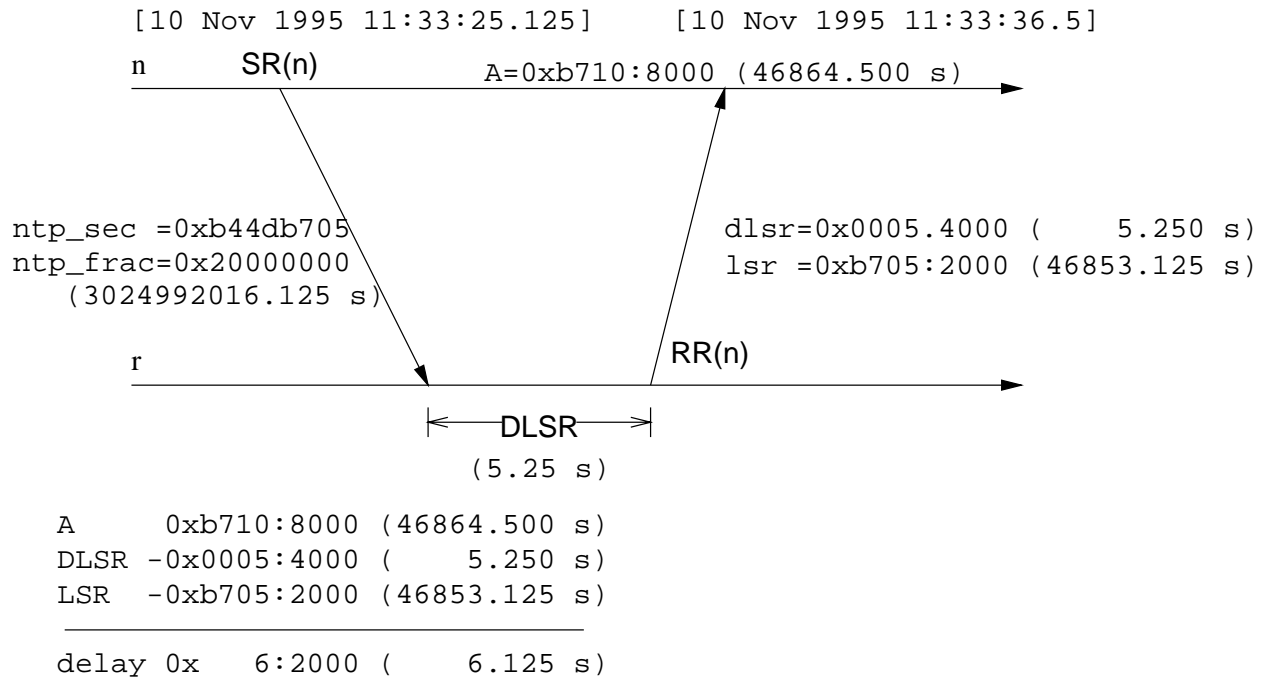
[10 Nov 1995 11:33:25.125]    [10 Nov 1995 11:33:36.5]

n    SR(n)    A=0xb710:8000 (46864.500 s)

ntp_sec =0xb44db705
ntp_frac=0x20000000
(3024992016.125 s)

dlsr=0x0005.4000 (    5.250 s)
lsr =0xb705:2000 (46853.125 s)

r    RR(n)

DLSR
(5.25 s)

A      0xb710:8000 (46864.500 s)
DLSR -0x0005:4000 (    5.250 s)
LSR  -0xb705:2000 (46853.125 s)

delay 0x    6:2000 (    6.125 s)